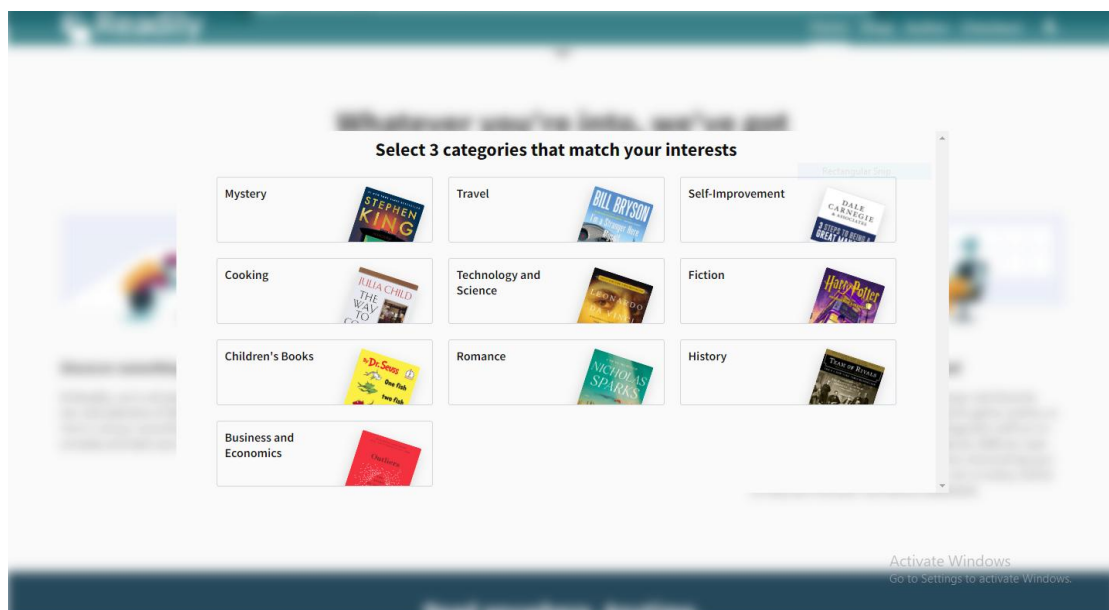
Select 3 categories that match your interests

Mystery

STEPHEN KING

Travel

BILL BRYSON

Self-Improvement

DALE CARNEGIE

Cooking

JULIA CHILD

THE WAY TO

Technology and Science

LEONARDO DA VINCI

Fiction

Harry Potter

Children's Books

Dr. Seuss

One fish two fish

Romance

NICHOLAS SPARKS

History

TEAM OF RIVALS

Business and Economics

Outliers

Activate Windows
Go to Settings to activate Windows.